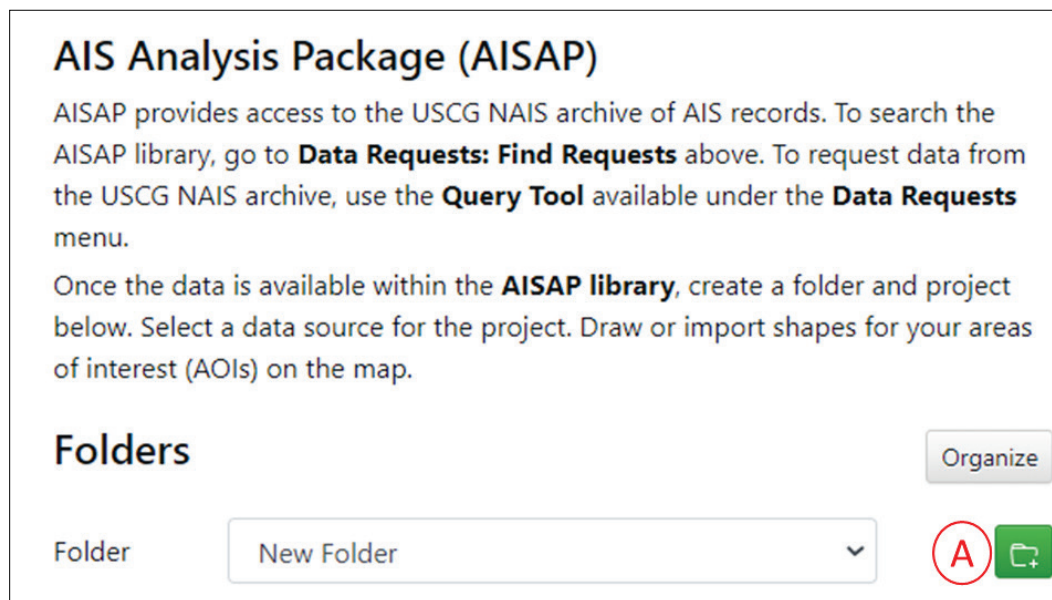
AIS Analysis Package (AISAP)

AISAP provides access to the USCG NAIS archive of AIS records. To search the AISAP library, go to **Data Requests: Find Requests** above. To request data from the USCG NAIS archive, use the **Query Tool** available under the **Data Requests** menu.

Once the data is available within the **AISAP library**, create a folder and project below. Select a data source for the project. Draw or import shapes for your areas of interest (AOIs) on the map.

Folders

Organize

Folder

New Folder

A